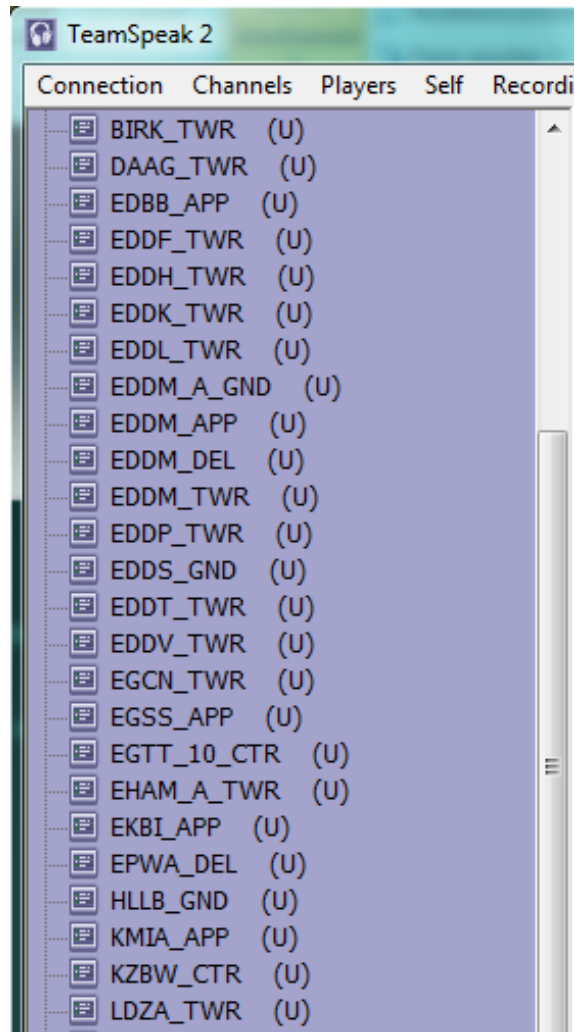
TeamSpeak 2

Connection Channels Players Self Recordi

BIRK_TWR (U)
DAAG_TWR (U)
EDBB_APP (U)
EDDF_TWR (U)
EDDH_TWR (U)
EDDK_TWR (U)
EDDL_TWR (U)
EDDM_A_GND (U)
EDDM_APP (U)
EDDM_DEL (U)
EDDM_TWR (U)
EDDP_TWR (U)
EDDS_GND (U)
EDDT_TWR (U)
EDDV_TWR (U)
EGCN_TWR (U)
EGSS_APP (U)
EGTT_10_CTR (U)
EHAM_A_TWR (U)
EKBI_APP (U)
EPWA_DEL (U)
HLLB_GND (U)
KMIA_APP (U)
KZBW_CTR (U)
LDZA_TWR (U)